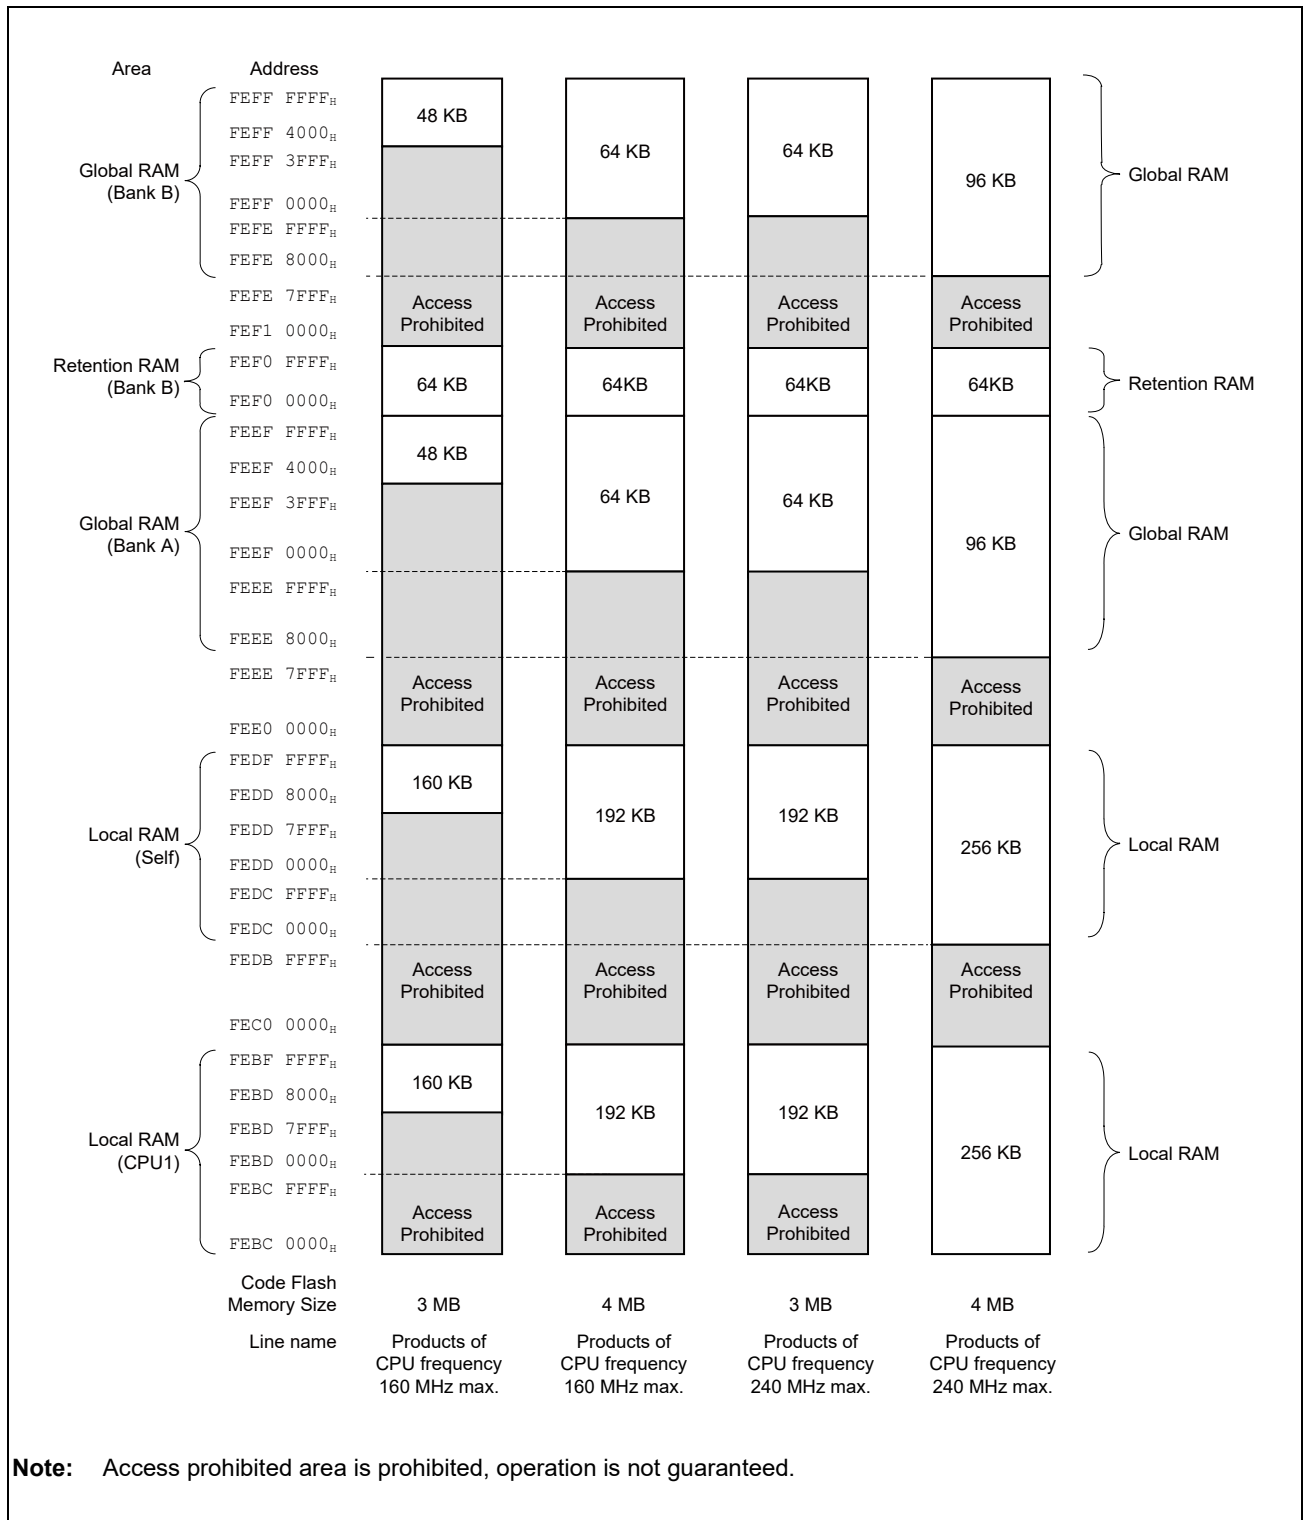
Area Address

Global RAM (Bank B)
FEFF FFFF$_H$
FEFF 4000$_H$
FEFF 3FFF$_H$
FEFF 0000$_H$
FEFE FFFF$_H$
FEFE 8000$_H$
FEFE 7FFF$_H$
FEF1 0000$_H$

Retention RAM (Bank B)
FEF0 FFFF$_H$
FEF0 0000$_H$

Global RAM (Bank A)
FEEF FFFF$_H$
FEEF 4000$_H$
FEEF 3FFF$_H$
FEEF 0000$_H$
FEEE FFFF$_H$
FEEE 8000$_H$
FEEE 7FFF$_H$
FEE0 0000$_H$

Local RAM (Self)
FEDF FFFF$_H$
FEDD 8000$_H$
FEDD 7FFF$_H$
FEDD 0000$_H$
FEDC FFFF$_H$
FEDC 0000$_H$
FEDB FFFF$_H$
FEC0 0000$_H$

Local RAM (CPU1)
FEBF FFFF$_H$
FEBD 8000$_H$
FEBD 7FFF$_H$
FEBD 0000$_H$
FEBC FFFF$_H$
FEBC 0000$_H$

48 KB
Access Prohibited
64 KB
48 KB
Access Prohibited
160 KB
Access Prohibited
160 KB
Access Prohibited

64 KB
Access Prohibited
64KB
64 KB
Access Prohibited
192 KB
Access Prohibited
192 KB
Access Prohibited

64 KB
Access Prohibited
64KB
64 KB
Access Prohibited
192 KB
Access Prohibited
192 KB
Access Prohibited

96 KB
Access Prohibited
64KB
96 KB
Access Prohibited
256 KB
Access Prohibited
256 KB

Global RAM
Retention RAM
Global RAM
Local RAM
Local RAM

| Code Flash Memory Size | 3 MB | 4 MB | 3 MB | 4 MB |
|---|---|---|---|---|
| Line name | Products of CPU frequency 160 MHz max. | Products of CPU frequency 160 MHz max. | Products of CPU frequency 240 MHz max. | Products of CPU frequency 240 MHz max. |

**Note:** Access prohibited area is prohibited, operation is not guaranteed.